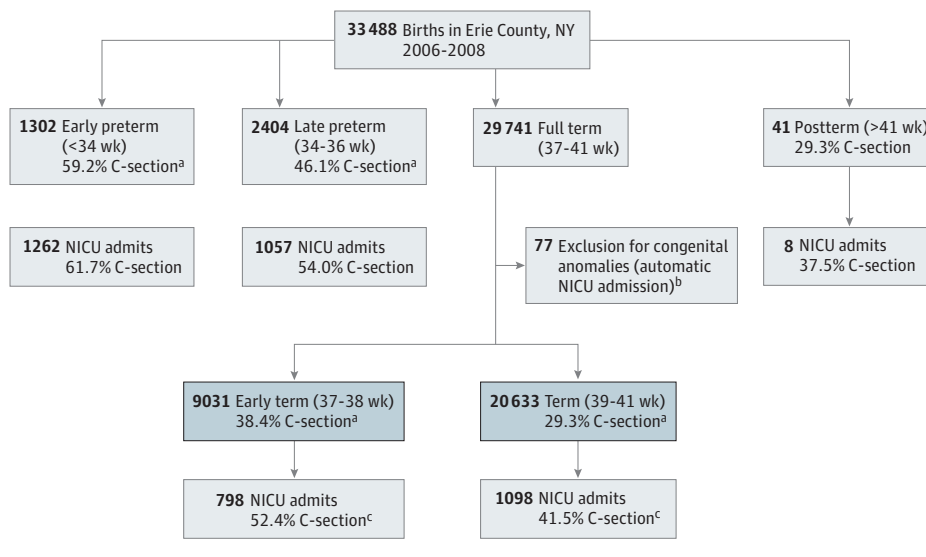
**33 488** Births in Erie County, NY 2006-2008

**1302** Early preterm (<34 wk) 59.2% C-section$^{a}$

**2404** Late preterm (34-36 wk) 46.1% C-section$^{a}$

**29 741** Full term (37-41 wk)

**41** Postterm (>41 wk) 29.3% C-section

**1262** NICU admits 61.7% C-section

**1057** NICU admits 54.0% C-section

**77** Exclusion for congenital anomalies (automatic NICU admission)$^{b}$

**8** NICU admits 37.5% C-section

**9031** Early term (37-38 wk) 38.4% C-section$^{a}$

**20 633** Term (39-41 wk) 29.3% C-section$^{a}$

**798** NICU admits 52.4% C-section$^{c}$

**1098** NICU admits 41.5% C-section$^{c}$